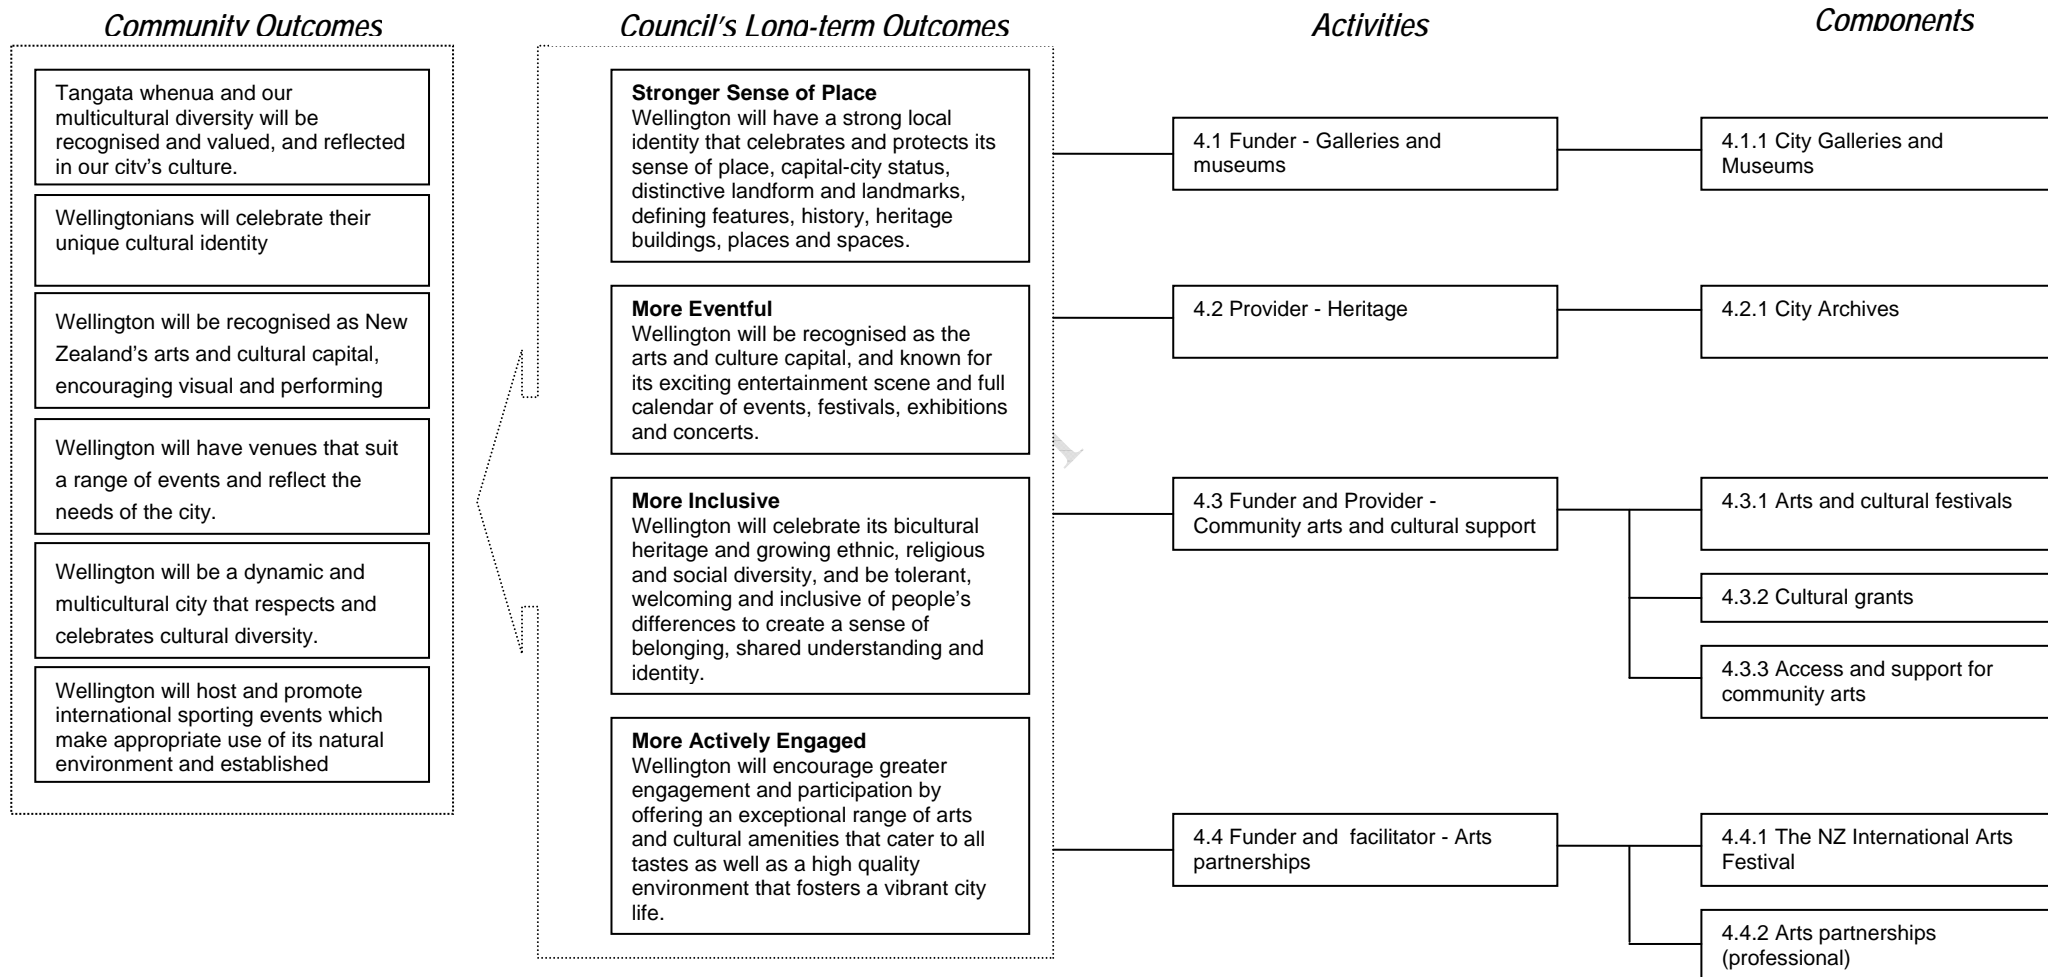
Community Outcomes

Tangata whenua and our multicultural diversity will be recognised and valued, and reflected in our city's culture.

Wellingtonians will celebrate their unique cultural identity

Wellington will be recognised as New Zealand's arts and cultural capital, encouraging visual and performing

Wellington will have venues that suit a range of events and reflect the needs of the city.

Wellington will be a dynamic and multicultural city that respects and celebrates cultural diversity.

Wellington will host and promote international sporting events which make appropriate use of its natural environment and established

Council's Long-term Outcomes

**Stronger Sense of Place**
Wellington will have a strong local identity that celebrates and protects its sense of place, capital-city status, distinctive landform and landmarks, defining features, history, heritage buildings, places and spaces.

**More Eventful**
Wellington will be recognised as the arts and culture capital, and known for its exciting entertainment scene and full calendar of events, festivals, exhibitions and concerts.

**More Inclusive**
Wellington will celebrate its bicultural heritage and growing ethnic, religious and social diversity, and be tolerant, welcoming and inclusive of people's differences to create a sense of belonging, shared understanding and identity.

**More Actively Engaged**
Wellington will encourage greater engagement and participation by offering an exceptional range of arts and cultural amenities that cater to all tastes as well as a high quality environment that fosters a vibrant city life.

Activities

4.1 Funder - Galleries and museums

4.2 Provider - Heritage

4.3 Funder and Provider - Community arts and cultural support

4.4 Funder and facilitator - Arts partnerships

Components

4.1.1 City Galleries and Museums

4.2.1 City Archives

4.3.1 Arts and cultural festivals

4.3.2 Cultural grants

4.3.3 Access and support for community arts

4.4.1 The NZ International Arts Festival

4.4.2 Arts partnerships (professional)